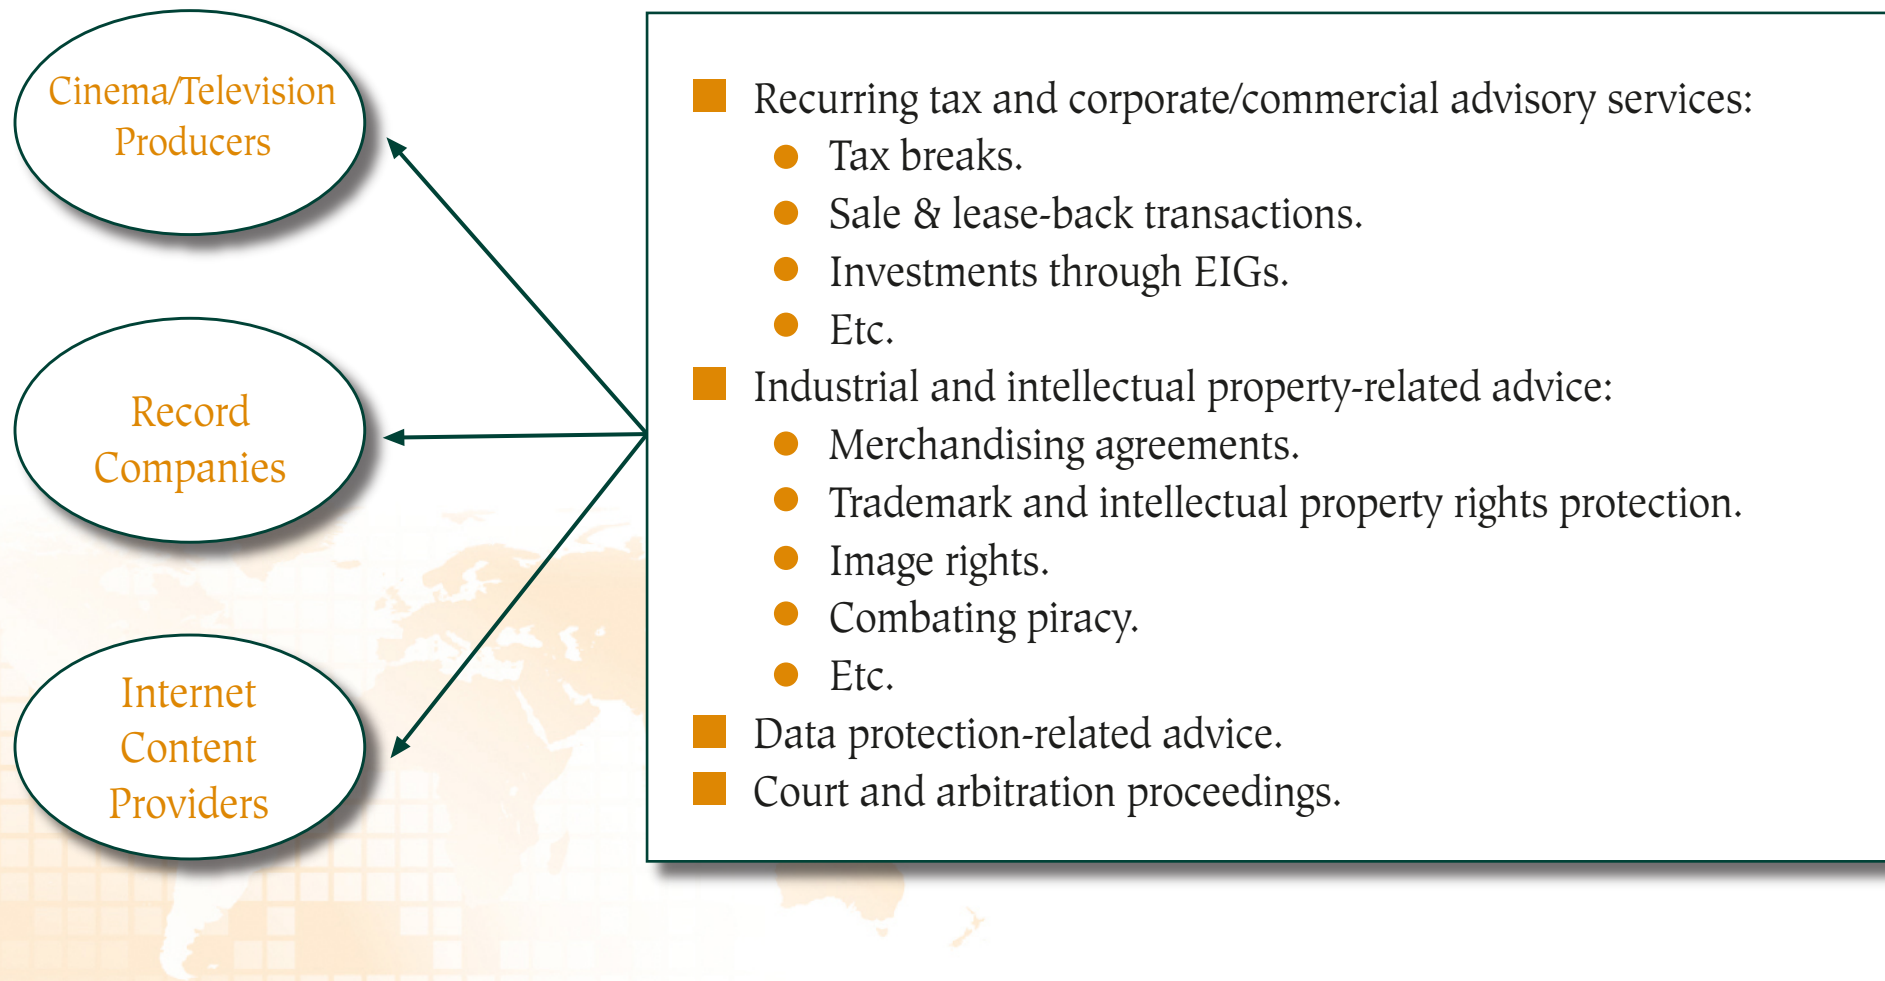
Cinema/Television Producers

Record Companies

Internet Content Providers

- Recurring tax and corporate/commercial advisory services:
  - Tax breaks.
  - Sale & lease-back transactions.
  - Investments through EIGs.
  - Etc.
- Industrial and intellectual property-related advice:
  - Merchandising agreements.
  - Trademark and intellectual property rights protection.
  - Image rights.
  - Combating piracy.
  - Etc.
- Data protection-related advice.
- Court and arbitration proceedings.